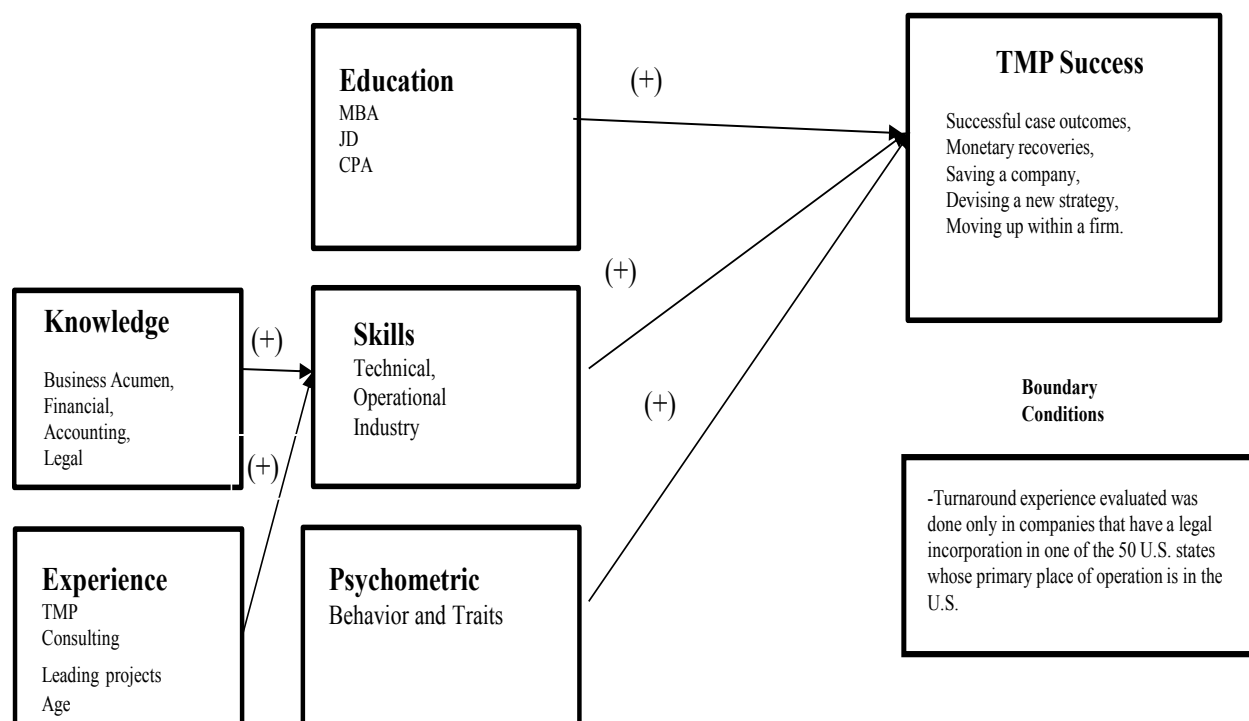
Education
MBA
JD
CPA

(+)

TMP Success

Successful case outcomes,
Monetary recoveries,
Saving a company,
Devising a new strategy,
Moving up within a firm.

(+)

Knowledge

Business Acumen,
Financial,
Accounting,
Legal

(+)

Skills
Technical,
Operational
Industry

(+)

(+)

Boundary Conditions

-Turnaround experience evaluated was done only in companies that have a legal incorporation in one of the 50 U.S. states whose primary place of operation is in the U.S.

Experience
TMP
Consulting
Leading projects
Age

Psychometric
Behavior and Traits